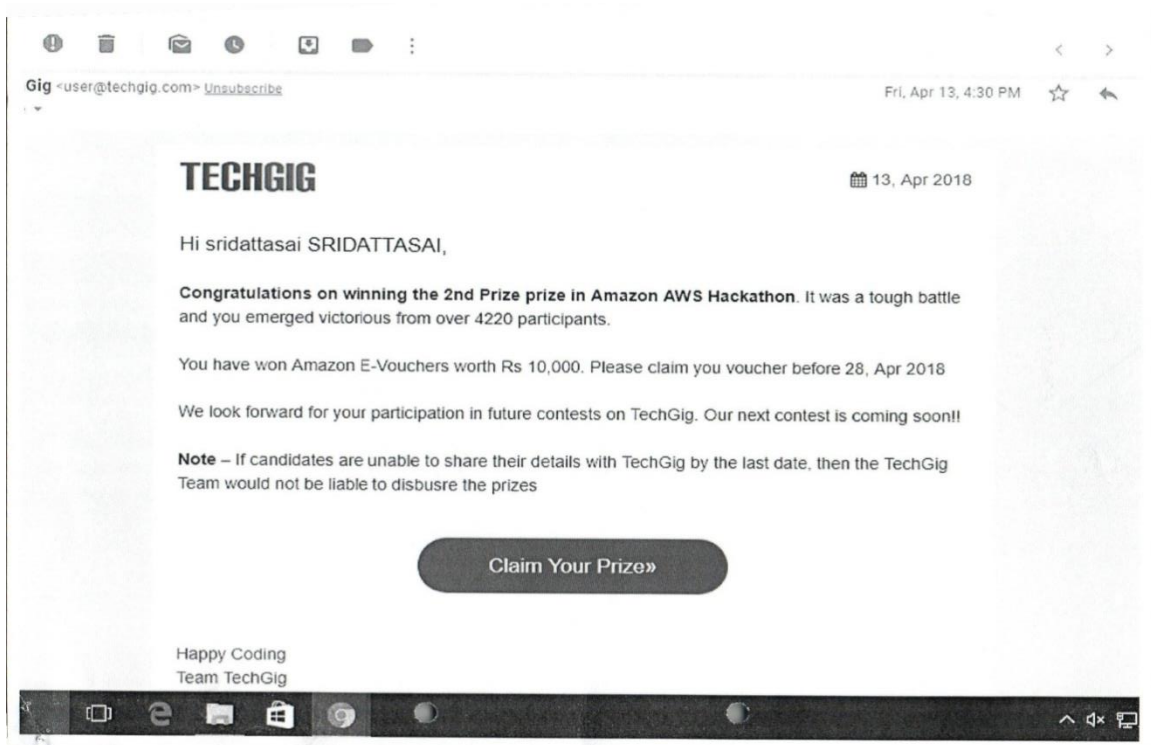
Gig <user@techgig.com> Unsubscribe

Fri, Apr 13, 4:30 PM

TECHGIG

13, Apr 2018

Hi sridattasai SRIDATTASAI,

**Congratulations on winning the 2nd Prize prize in Amazon AWS Hackathon**. It was a tough battle and you emerged victorious from over 4220 participants.

You have won Amazon E-Vouchers worth Rs 10,000. Please claim you voucher before 28, Apr 2018

We look forward for your participation in future contests on TechGig. Our next contest is coming soon!!

**Note** – If candidates are unable to share their details with TechGig by the last date, then the TechGig Team would not be liable to disbusre the prizes

Claim Your Prize»

Happy Coding
Team TechGig